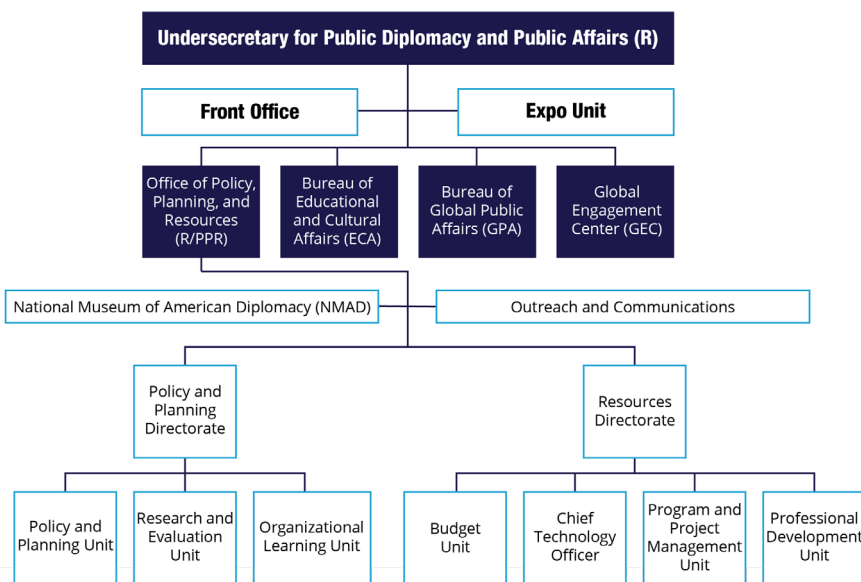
Undersecretary for Public Diplomacy and Public Affairs (R)

Front Office

Expo Unit

Office of Policy, Planning, and Resources (R/PPR)

Bureau of Educational and Cultural Affairs (ECA)

Bureau of Global Public Affairs (GPA)

Global Engagement Center (GEC)

National Museum of American Diplomacy (NMAD)

Outreach and Communications

Policy and Planning Directorate

Resources Directorate

Policy and Planning Unit

Research and Evaluation Unit

Organizational Learning Unit

Budget Unit

Chief Technology Officer

Program and Project Management Unit

Professional Development Unit